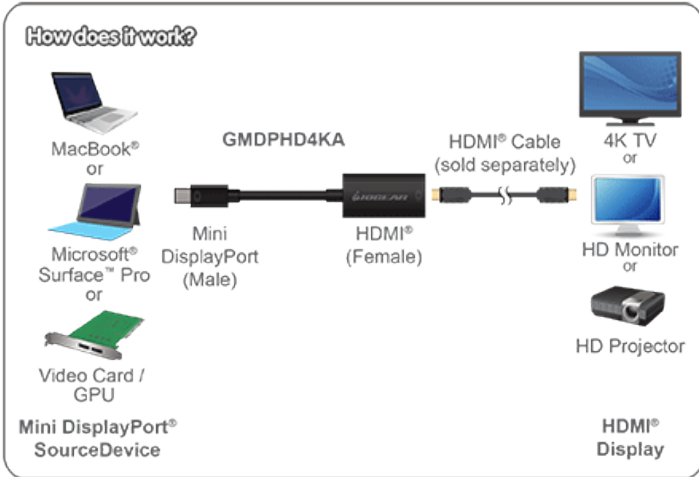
How does it work?

MacBook®
or

Microsoft®
Surface™ Pro
or

Video Card /
GPU

Mini DisplayPort®
SourceDevice

GMDPHD4KA

Mini
DisplayPort
(Male)

IOGEAR

HDMI®
(Female)

HDMI® Cable
(sold separately)

4K TV
or

HD Monitor
or

HD Projector

HDMI®
Display